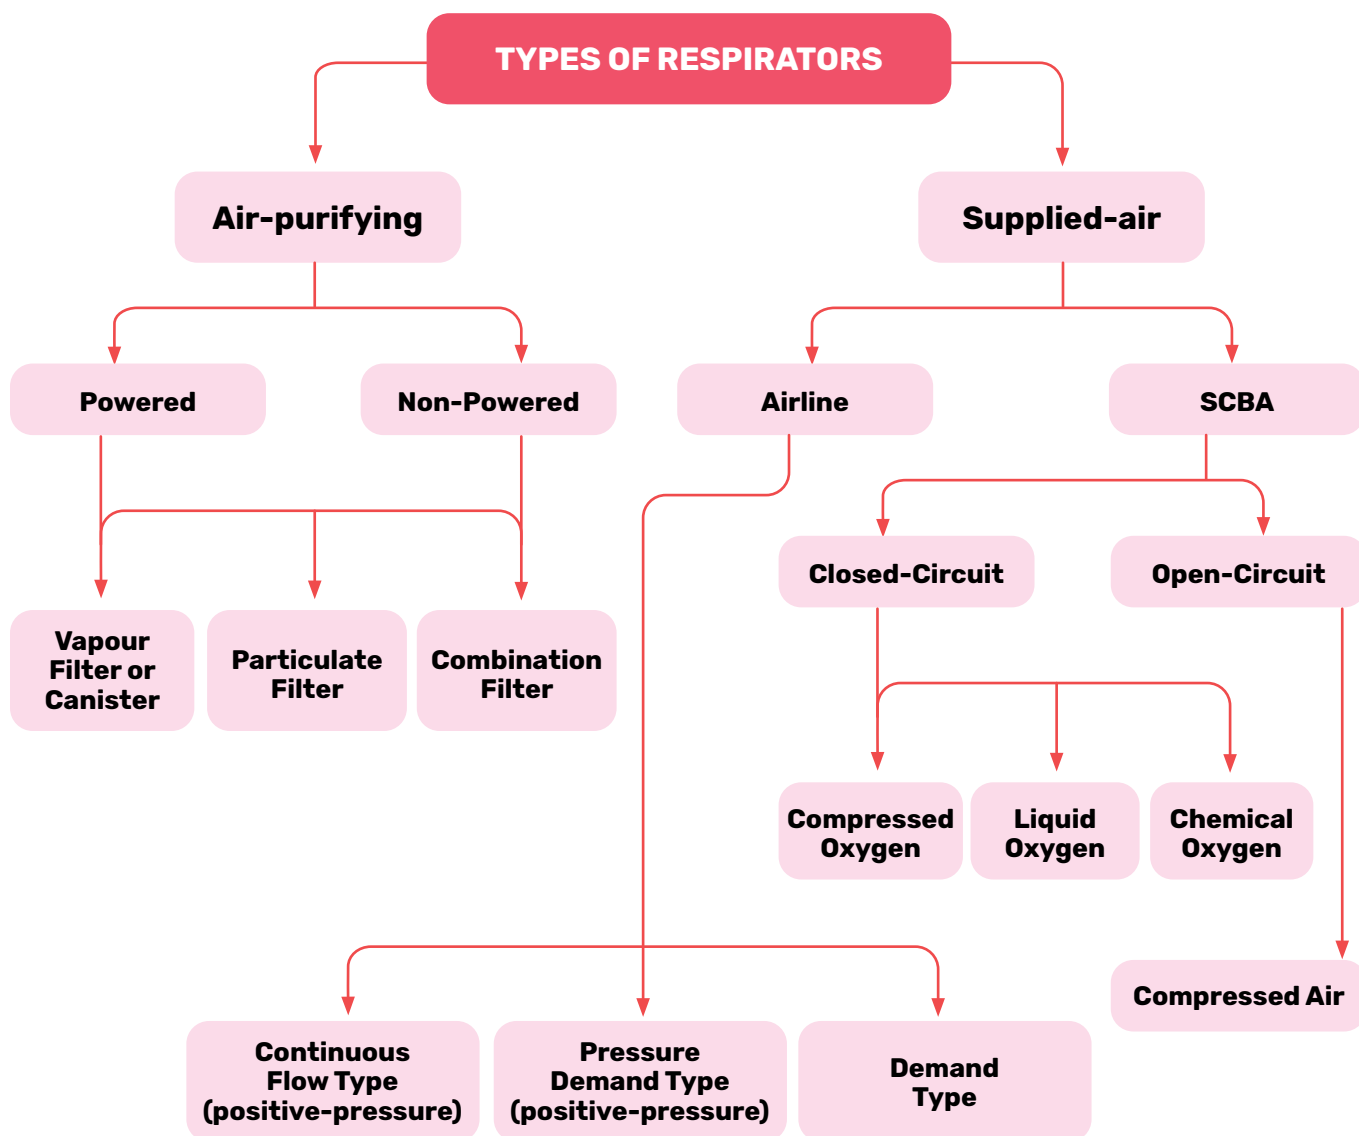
TYPES OF RESPIRATORS

Air-purifying

Supplied-air

Powered

Non-Powered

Airline

SCBA

Vapour Filter or Canister

Particulate Filter

Combination Filter

Closed-Circuit

Open-Circuit

Compressed Oxygen

Liquid Oxygen

Chemical Oxygen

Compressed Air

Continuous Flow Type (positive-pressure)

Pressure Demand Type (positive-pressure)

Demand Type